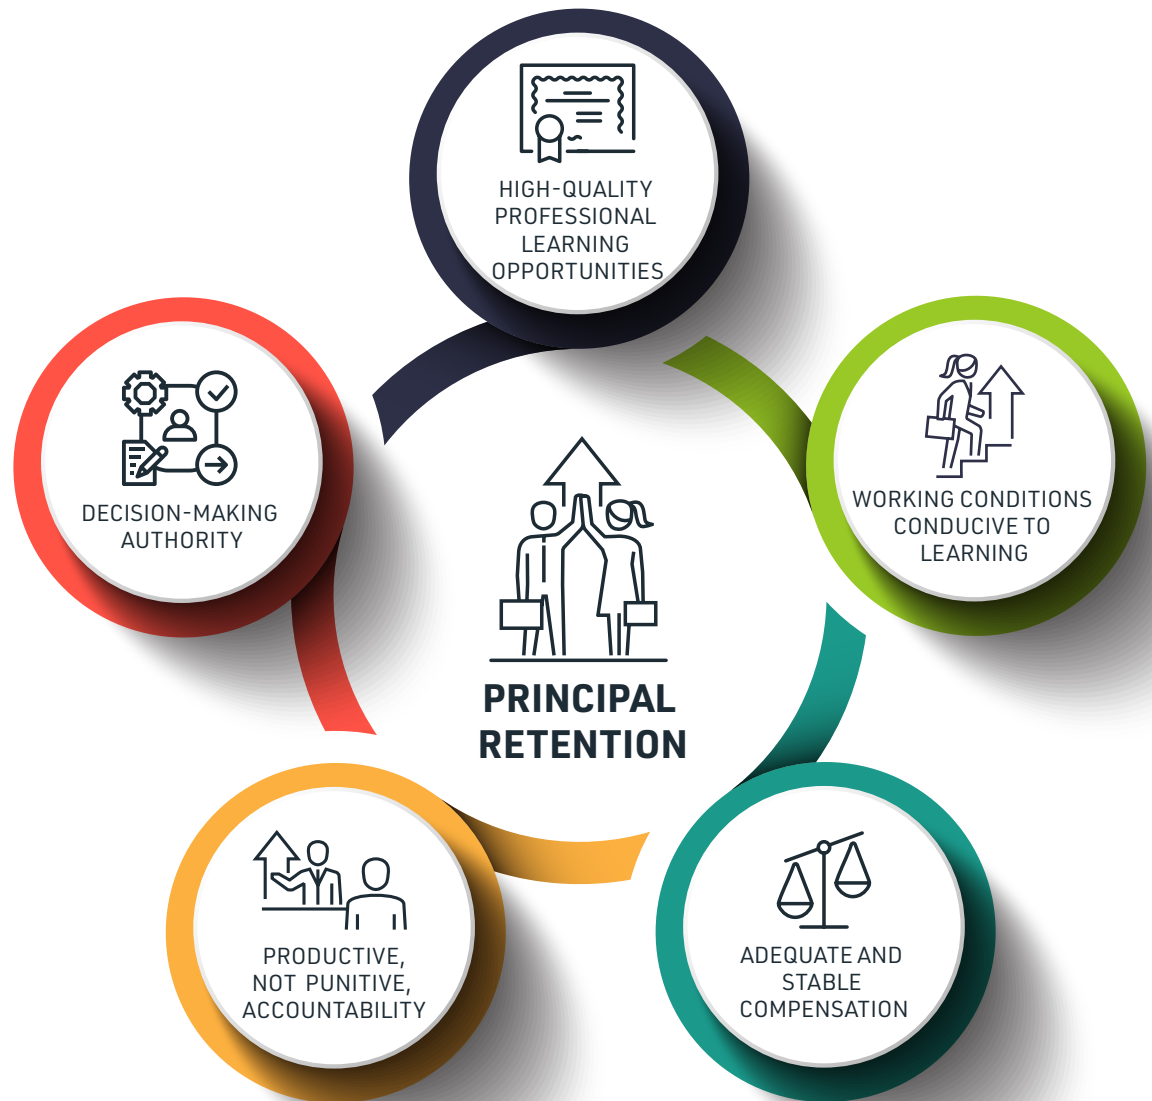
HIGH-QUALITY PROFESSIONAL LEARNING OPPORTUNITIES

DECISION-MAKING AUTHORITY

WORKING CONDITIONS CONDUCIVE TO LEARNING

PRINCIPAL RETENTION

PRODUCTIVE, NOT PUNITIVE, ACCOUNTABILITY

ADEQUATE AND STABLE COMPENSATION